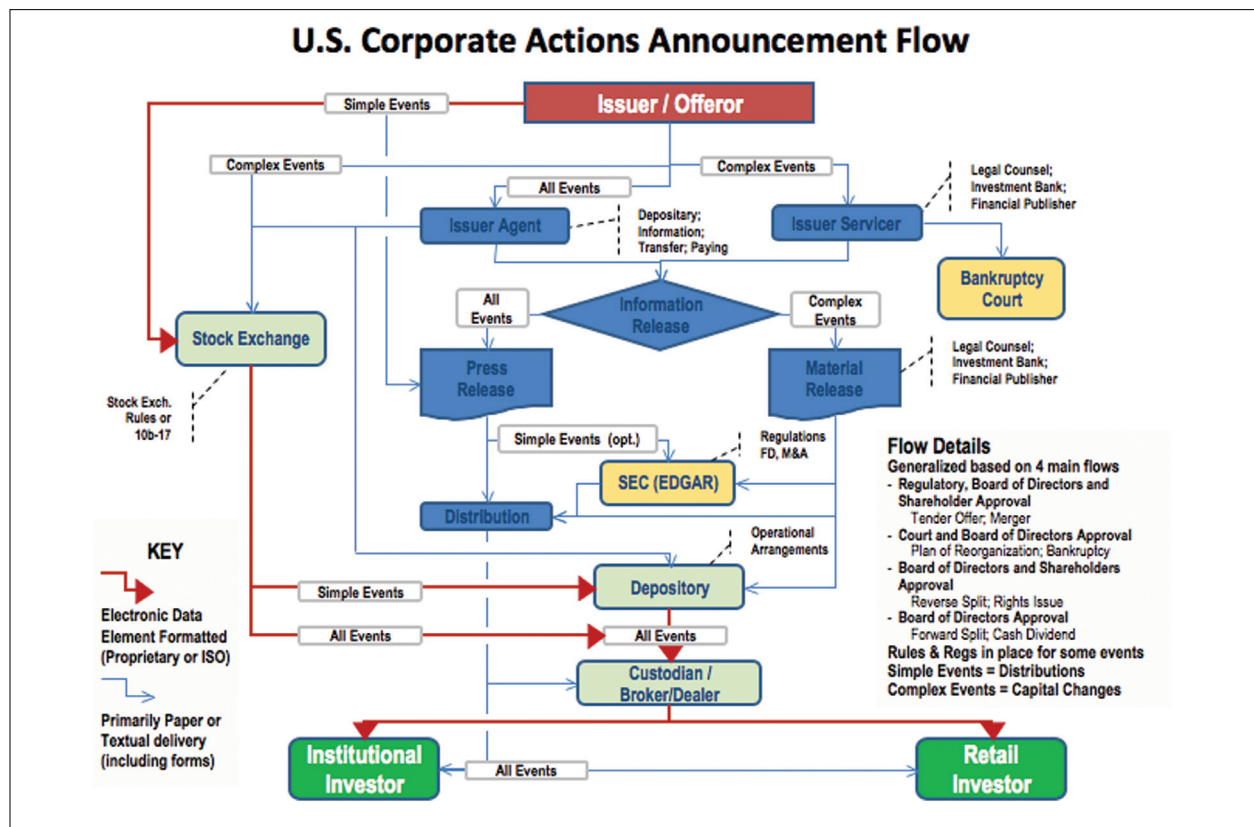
U.S. Corporate Actions Announcement Flow

Simple Events

Issuer / Offeror

Complex Events

Complex Events

All Events

Legal Counsel; Investment Bank; Financial Publisher

Issuer Agent

Depositary; Information; Transfer; Paying

Issuer Servicer

Bankruptcy Court

All Events

Information Release

Complex Events

Stock Exchange

Legal Counsel; Investment Bank; Financial Publisher

Press Release

Material Release

Stock Exch. Rules or 10b-17

Simple Events (opt.)

Regulations FD, M&A

SEC (EDGAR)

Flow Details

Generalized based on 4 main flows
- Regulatory, Board of Directors and Shareholder Approval
Tender Offer; Merger
- Court and Board of Directors Approval
Plan of Reorganization; Bankruptcy
- Board of Directors and Shareholders Approval
Reverse Split; Rights Issue
- Board of Directors Approval
Forward Split; Cash Dividend
Rules & Regs in place for some events
Simple Events = Distributions
Complex Events = Capital Changes

Distribution

KEY

Electronic Data Element Formatted (Proprietary or ISO)

Primarily Paper or Textual delivery (including forms)

Operational Arrangements

Simple Events

Depository

All Events

All Events

Custodian / Broker/Dealer

Institutional Investor

All Events

Retail Investor